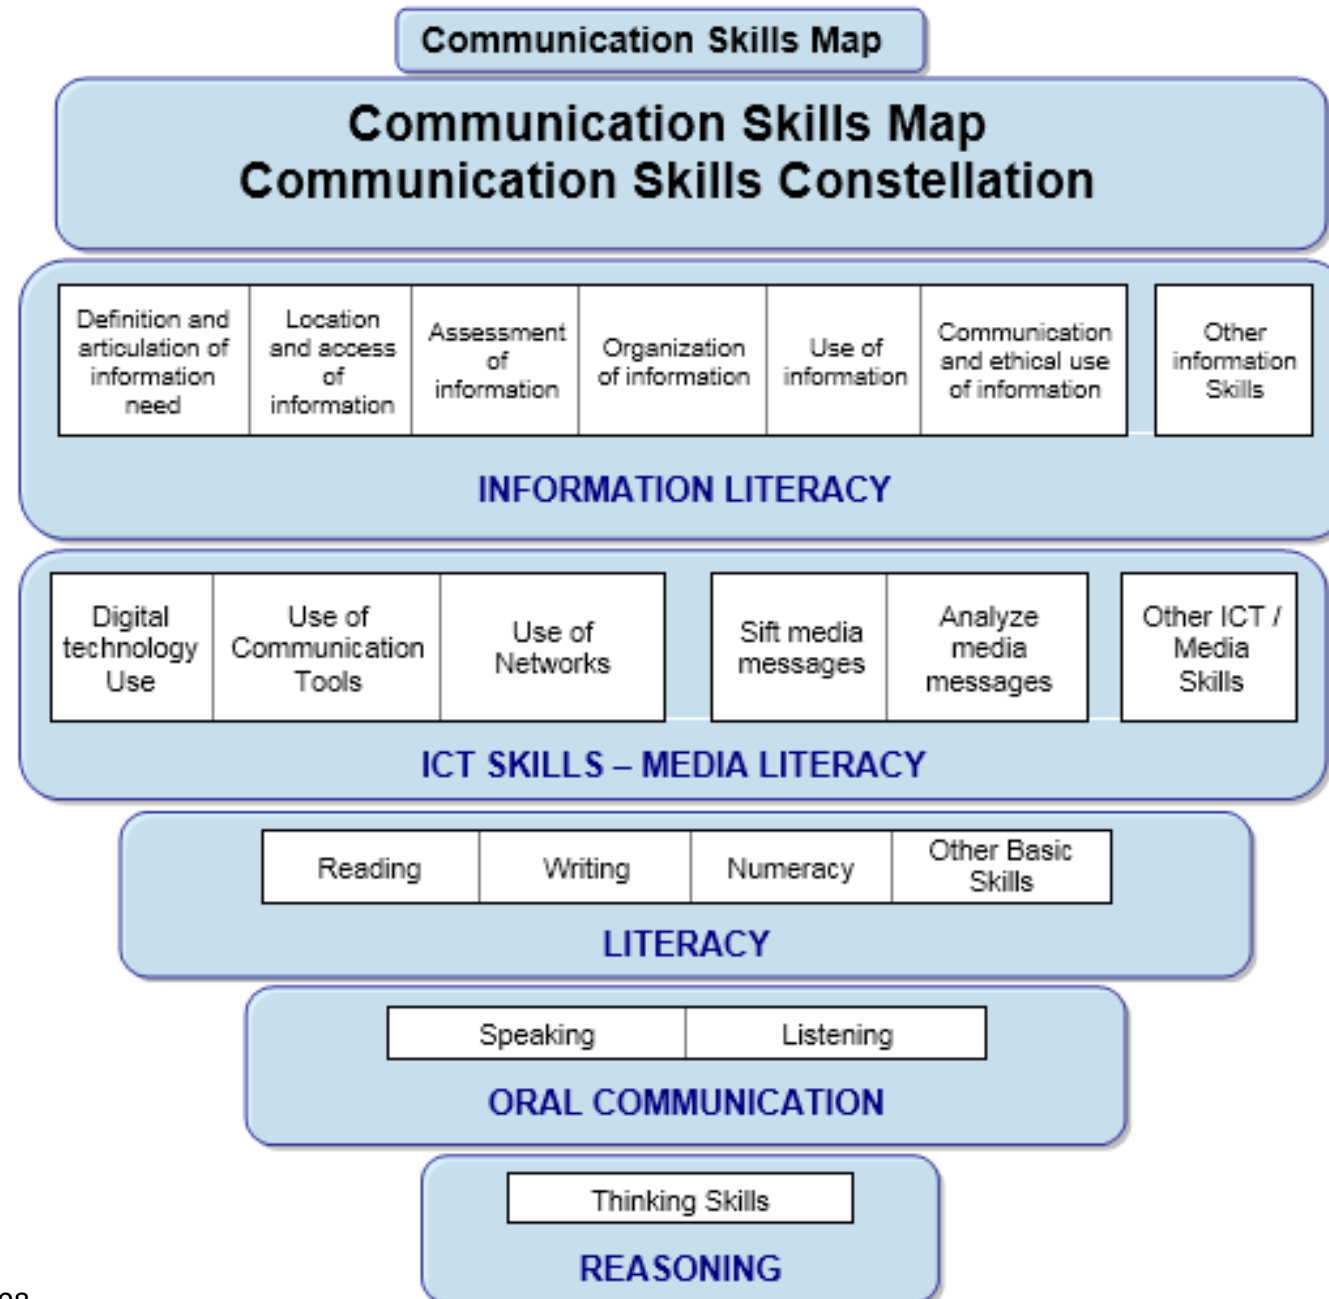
Communication Skills Map

Communication Skills Map
Communication Skills Constellation

| Definition and articulation of information need | Location and access of information | Assessment of information | Organization of information | Use of information | Communication and ethical use of information |
|---|---|---|---|---|---|

| Other information Skills |
|---|

INFORMATION LITERACY

| Digital technology Use | Use of Communication Tools | Use of Networks |
|---|---|---|

| Sift media messages | Analyze media messages |
|---|---|

| Other ICT / Media Skills |
|---|

ICT SKILLS – MEDIA LITERACY

| Reading | Writing | Numeracy | Other Basic Skills |
|---|---|---|---|

LITERACY

| Speaking | Listening |
|---|---|

ORAL COMMUNICATION

| Thinking Skills |
|---|

REASONING

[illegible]